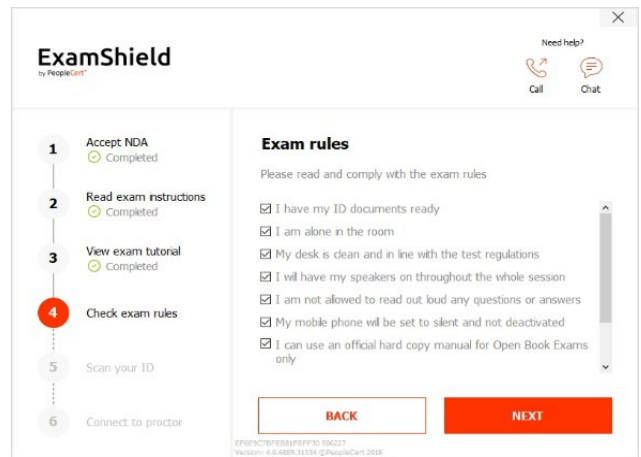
ExamShield
by PeopleCert

Need help?
Call
Chat

1 Accept NDA
Completed

2 Read exam instructions
Completed

3 View exam tutorial
Completed

4 Check exam rules

5 Scan your ID

6 Connect to proctor

Exam rules

Please read and comply with the exam rules

☑ I have my ID documents ready
☑ I am alone in the room
☑ My desk is clean and in line with the test regulations
☑ I will have my speakers on throughout the whole session
☑ I am not allowed to read out loud any questions or answers
☑ My mobile phone will be set to silent and not deactivated
☑ I can use an official hard copy manual for Open Book Exams only

BACK
NEXT

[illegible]
Version: 4.0.6889.31334 ©PeopleCert 2018